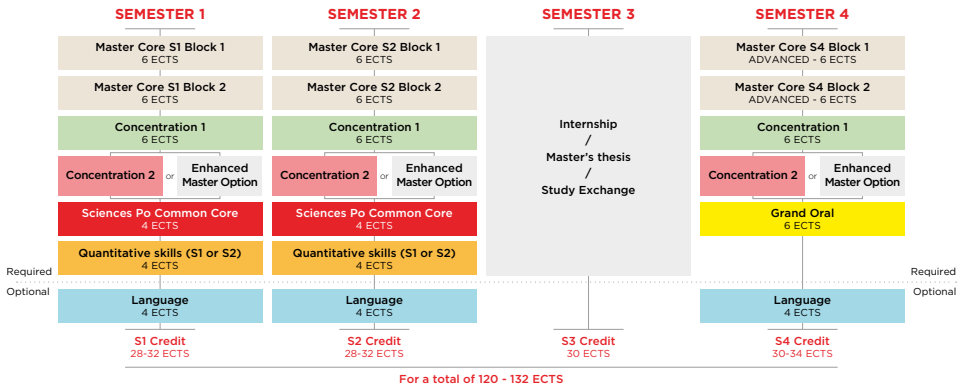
SEMESTER 1

Master Core S1 Block 1
6 ECTS

Master Core S1 Block 2
6 ECTS

Concentration 1
6 ECTS

Concentration 2 or Enhanced Master Option

Sciences Po Common Core
4 ECTS

Quantitative skills (S1 or S2)
4 ECTS

Language
4 ECTS

S1 Credit
28-32 ECTS

SEMESTER 2

Master Core S2 Block 1
6 ECTS

Master Core S2 Block 2
6 ECTS

Concentration 1
6 ECTS

Concentration 2 or Enhanced Master Option

Sciences Po Common Core
4 ECTS

Quantitative skills (S1 or S2)
4 ECTS

Language
4 ECTS

S2 Credit
28-32 ECTS

SEMESTER 3

Internship
/
Master's thesis
/
Study Exchange

S3 Credit
30 ECTS

SEMESTER 4

Master Core S4 Block 1
ADVANCED - 6 ECTS

Master Core S4 Block 2
ADVANCED - 6 ECTS

Concentration 1
6 ECTS

Concentration 2 or Enhanced Master Option

Grand Oral
6 ECTS

Language
4 ECTS

S4 Credit
30-34 ECTS

Required
Optional
Required
Optional

For a total of 120 - 132 ECTS